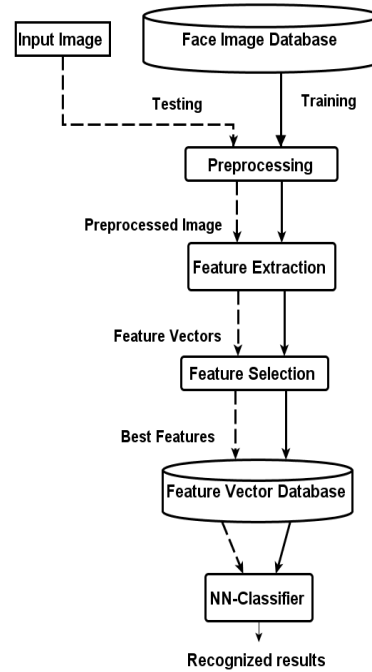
Input Image

Face Image Database

Testing

Training

Preprocessing

Preprocessed Image

Feature Extraction

Feature Vectors

Feature Selection

Best Features

Feature Vector Database

NN-Classifier

Recognized results